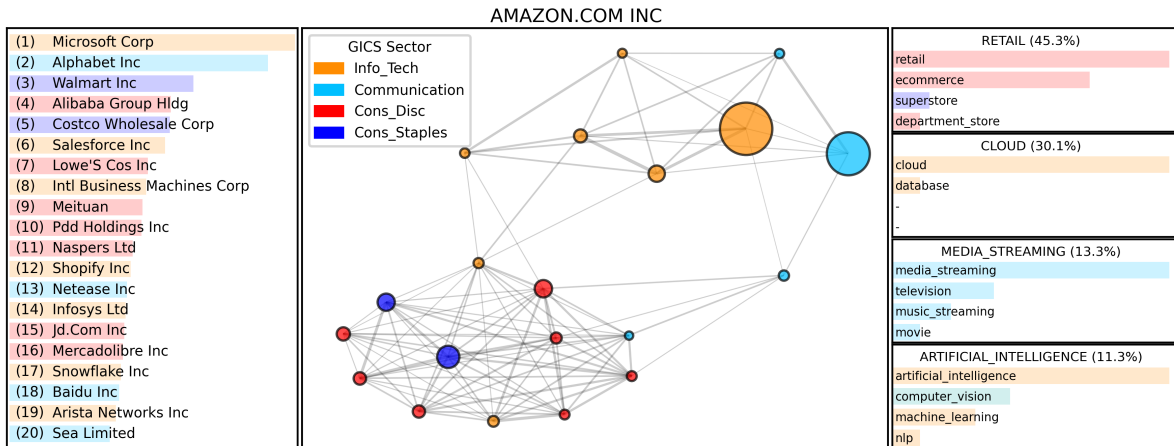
AMAZON.COM INC

(1) Microsoft Corp
(2) Alphabet Inc
(3) Walmart Inc
(4) Alibaba Group Hldg
(5) Costco Wholesale Corp
(6) Salesforce Inc
(7) Lowe'S Cos Inc
(8) Intl Business Machines Corp
(9) Meituan
(10) Pdd Holdings Inc
(11) Naspers Ltd
(12) Shopify Inc
(13) Netease Inc
(14) Infosys Ltd
(15) Jd.Com Inc
(16) Mercadolibre Inc
(17) Snowflake Inc
(18) Baidu Inc
(19) Arista Networks Inc
(20) Sea Limited

GICS Sector
Info_Tech
Communication
Cons_Disc
Cons_Staples

RETAIL (45.3%)
retail
ecommerce
superstore
department_store

CLOUD (30.1%)
cloud
database
-
-

MEDIA_STREAMING (13.3%)
media_streaming
television
music_streaming
movie

ARTIFICIAL_INTELLIGENCE (11.3%)
artificial_intelligence
computer_vision
machine_learning
nlp